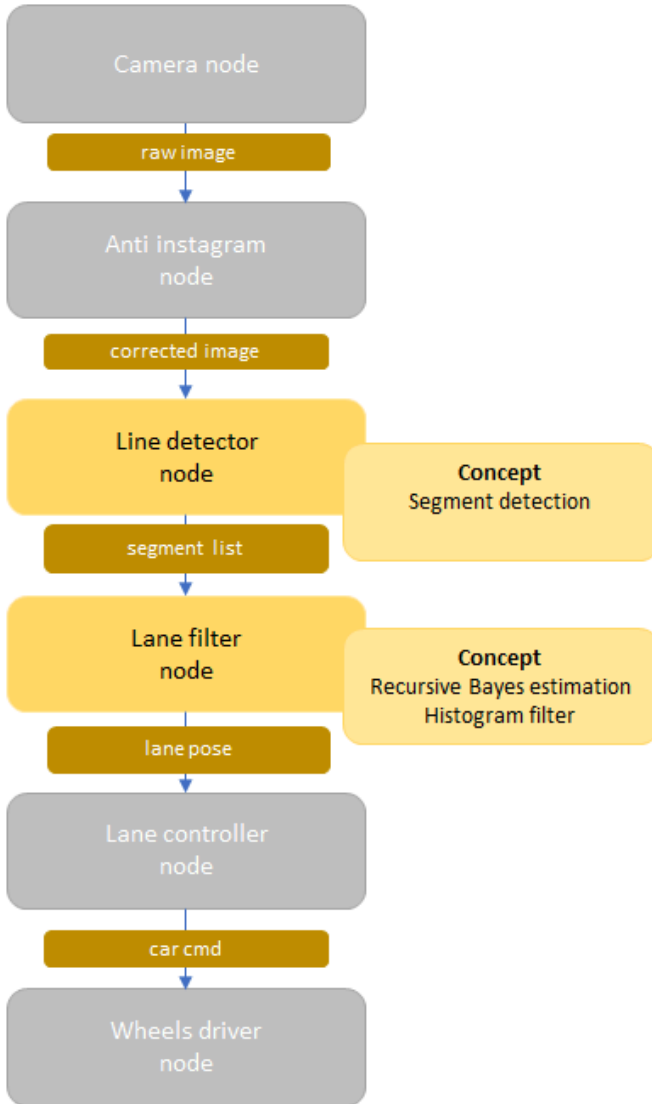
Camera node

raw image

Anti instagram node

corrected image

Line detector node

**Concept**
Segment detection

segment list

Lane filter node

**Concept**
Recursive Bayes estimation
Histogram filter

lane pose

Lane controller node

car cmd

Wheels driver node